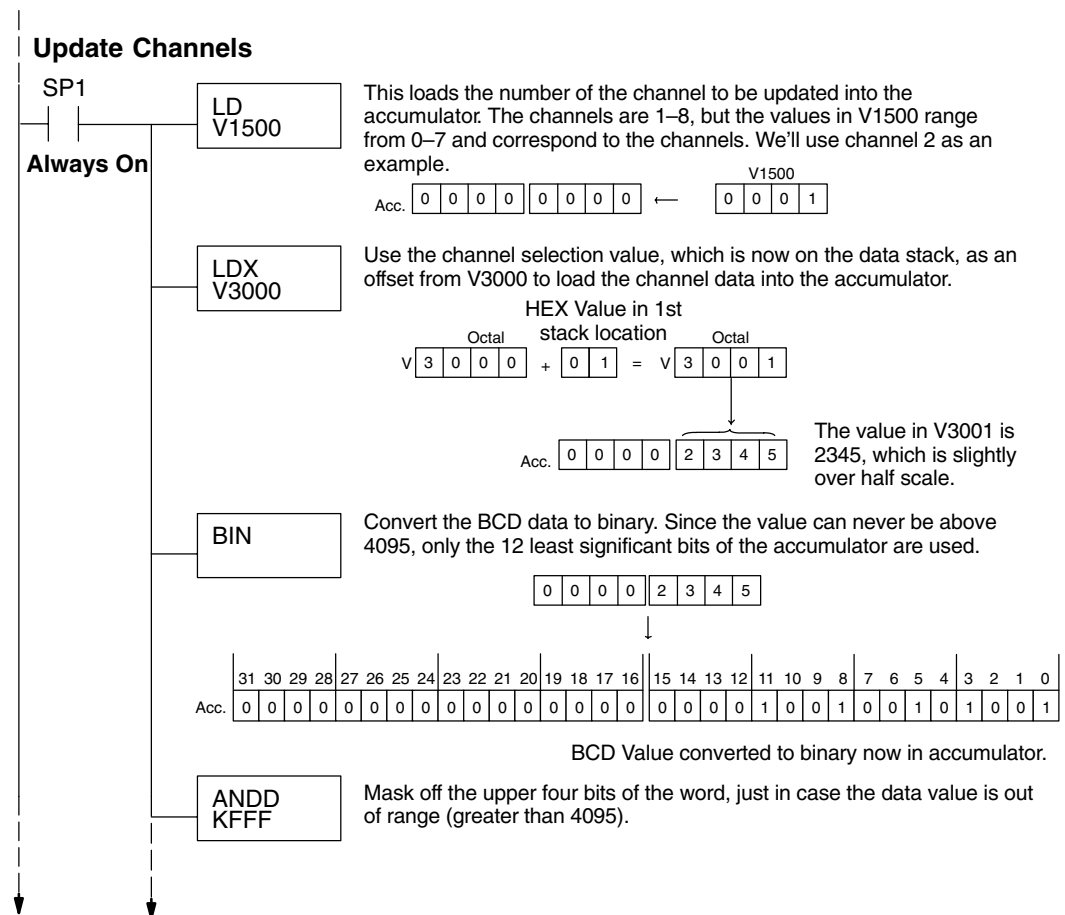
**Update Channels**

SP1

Always On

LD V1500

This loads the number of the channel to be updated into the accumulator. The channels are 1–8, but the values in V1500 range from 0–7 and correspond to the channels. We'll use channel 2 as an example.

V1500

Acc. 0 0 0 0 0 0 0 0 ⟵ 0 0 0 1

LDX V3000

Use the channel selection value, which is now on the data stack, as an offset from V3000 to load the channel data into the accumulator.

HEX Value in 1st stack location

Octal

Octal

V 3 0 0 0 + 0 1 = V 3 0 0 1

Acc. 0 0 0 0 2 3 4 5

The value in V3001 is 2345, which is slightly over half scale.

BIN

Convert the BCD data to binary. Since the value can never be above 4095, only the 12 least significant bits of the accumulator are used.

0 0 0 0 2 3 4 5

| | 31 | 30 | 29 | 28 | 27 | 26 | 25 | 24 | 23 | 22 | 21 | 20 | 19 | 18 | 17 | 16 | 15 | 14 | 13 | 12 | 11 | 10 | 9 | 8 | 7 | 6 | 5 | 4 | 3 | 2 | 1 | 0 |
|---|---|---|---|---|---|---|---|---|---|---|---|---|---|---|---|---|---|---|---|---|---|---|---|---|---|---|---|---|---|---|---|---|
| Acc. | 0 | 0 | 0 | 0 | 0 | 0 | 0 | 0 | 0 | 0 | 0 | 0 | 0 | 0 | 0 | 0 | 0 | 0 | 0 | 0 | 1 | 0 | 0 | 1 | 0 | 0 | 1 | 0 | 1 | 0 | 0 | 1 |

BCD Value converted to binary now in accumulator.

ANDD KFFF

Mask off the upper four bits of the word, just in case the data value is out of range (greater than 4095).